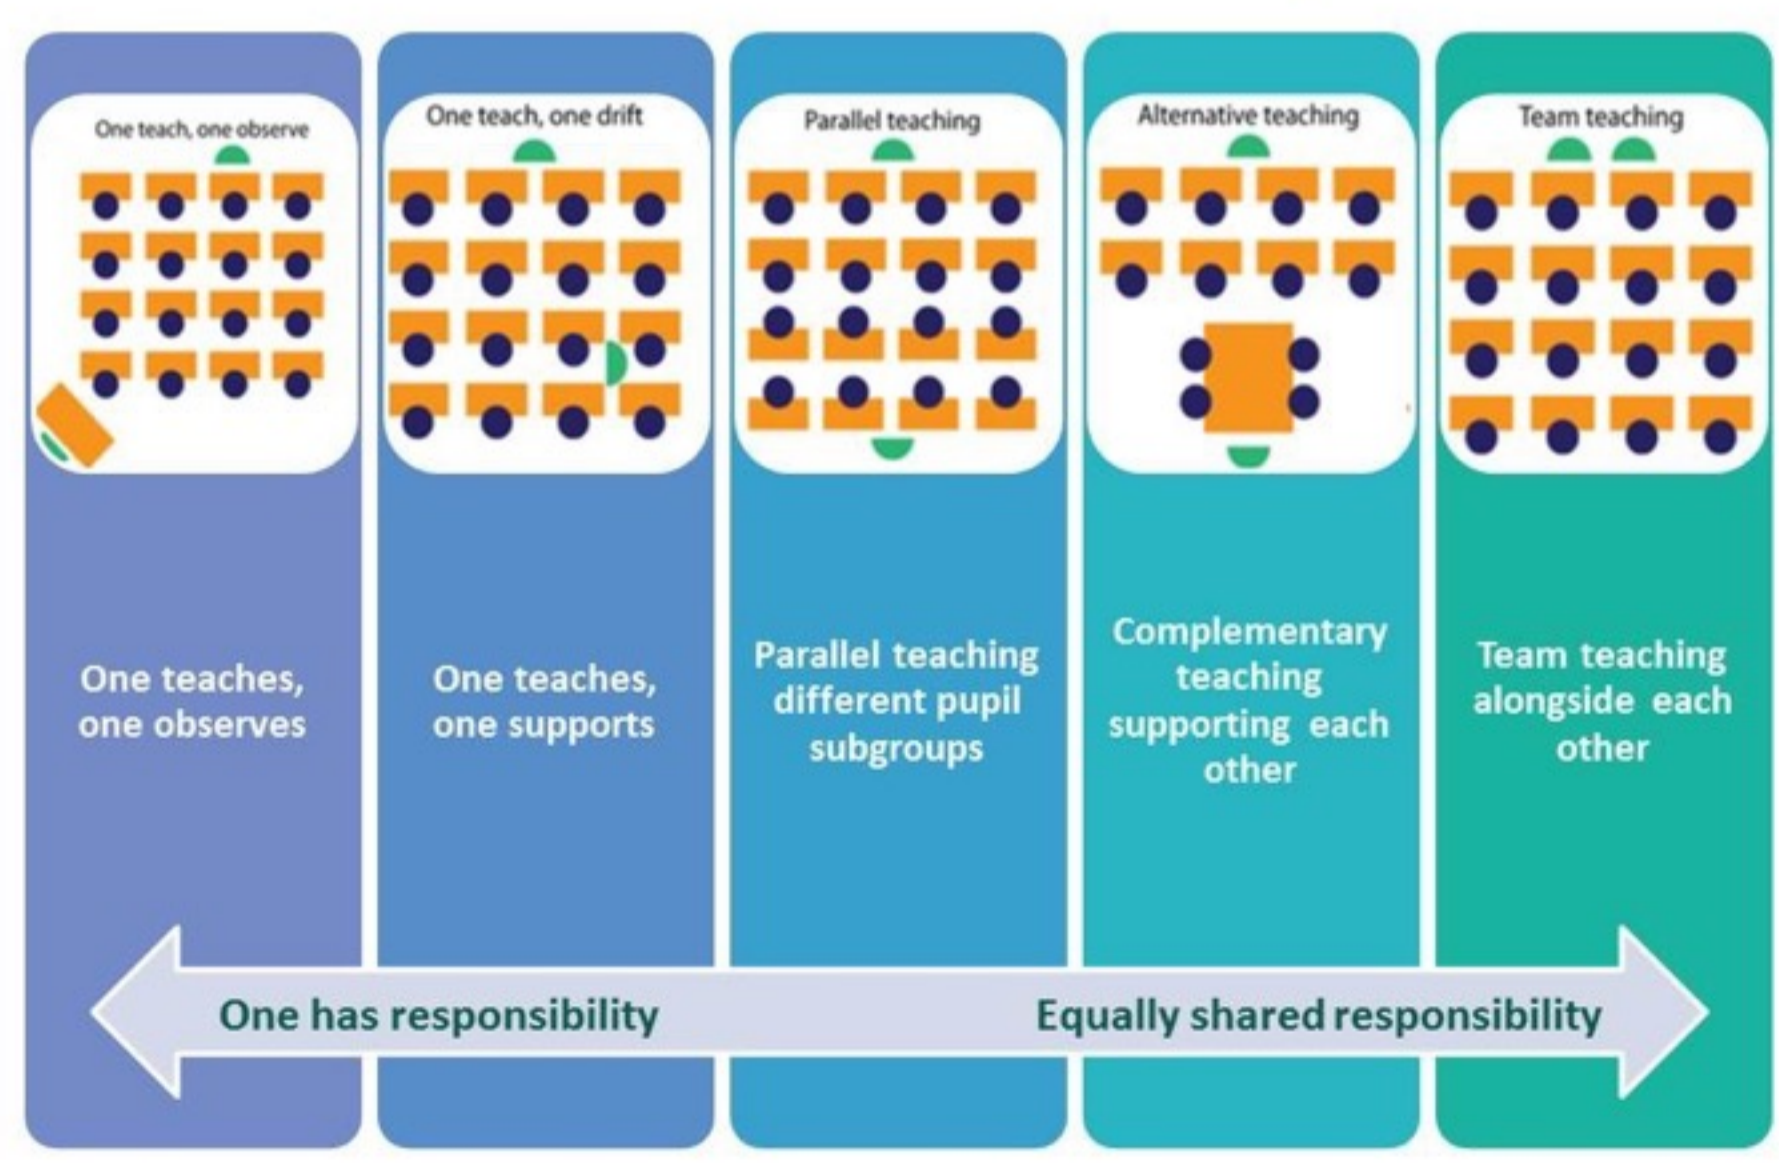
One teach, one observe

One teaches, one observes

One teach, one drift

One teaches, one supports

Parallel teaching

Parallel teaching different pupil subgroups

Alternative teaching

Complementary teaching supporting each other

Team teaching

Team teaching alongside each other

One has responsibility

Equally shared responsibility